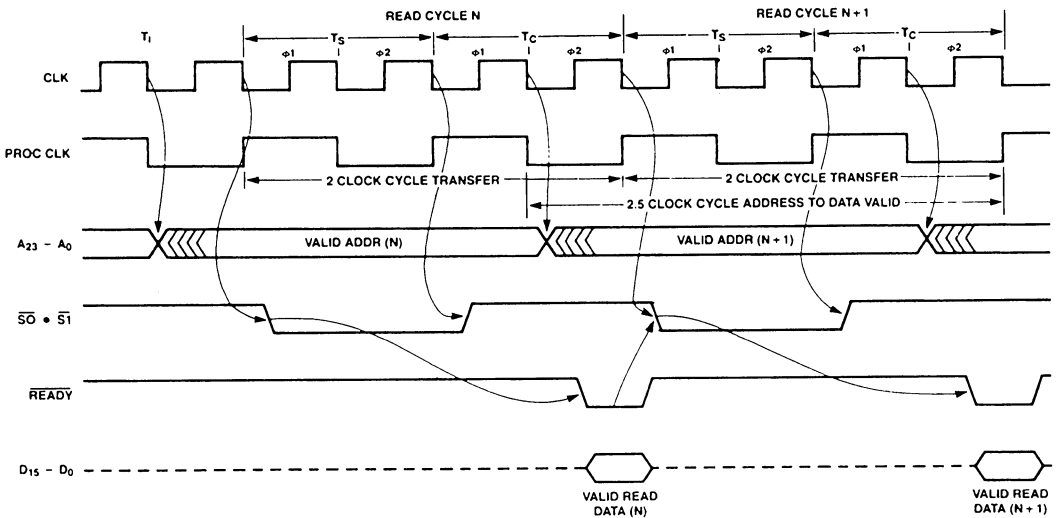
READ CYCLE N

READ CYCLE N + 1

$T_I$

$T_S$

$T_C$

$T_S$

$T_C$

$\phi 1$ $\phi 2$ $\phi 1$ $\phi 2$ $\phi 1$ $\phi 2$ $\phi 1$ $\phi 2$

CLK

PROC CLK

2 CLOCK CYCLE TRANSFER

2 CLOCK CYCLE TRANSFER

2.5 CLOCK CYCLE ADDRESS TO DATA VALID

$A_{23} - A_0$

VALID ADDR (N)

VALID ADDR (N + 1)

$\overline{S0} \bullet \overline{S1}$

$\overline{READY}$

$D_{15} - D_0$

VALID READ DATA (N)

VALID READ DATA (N + 1)